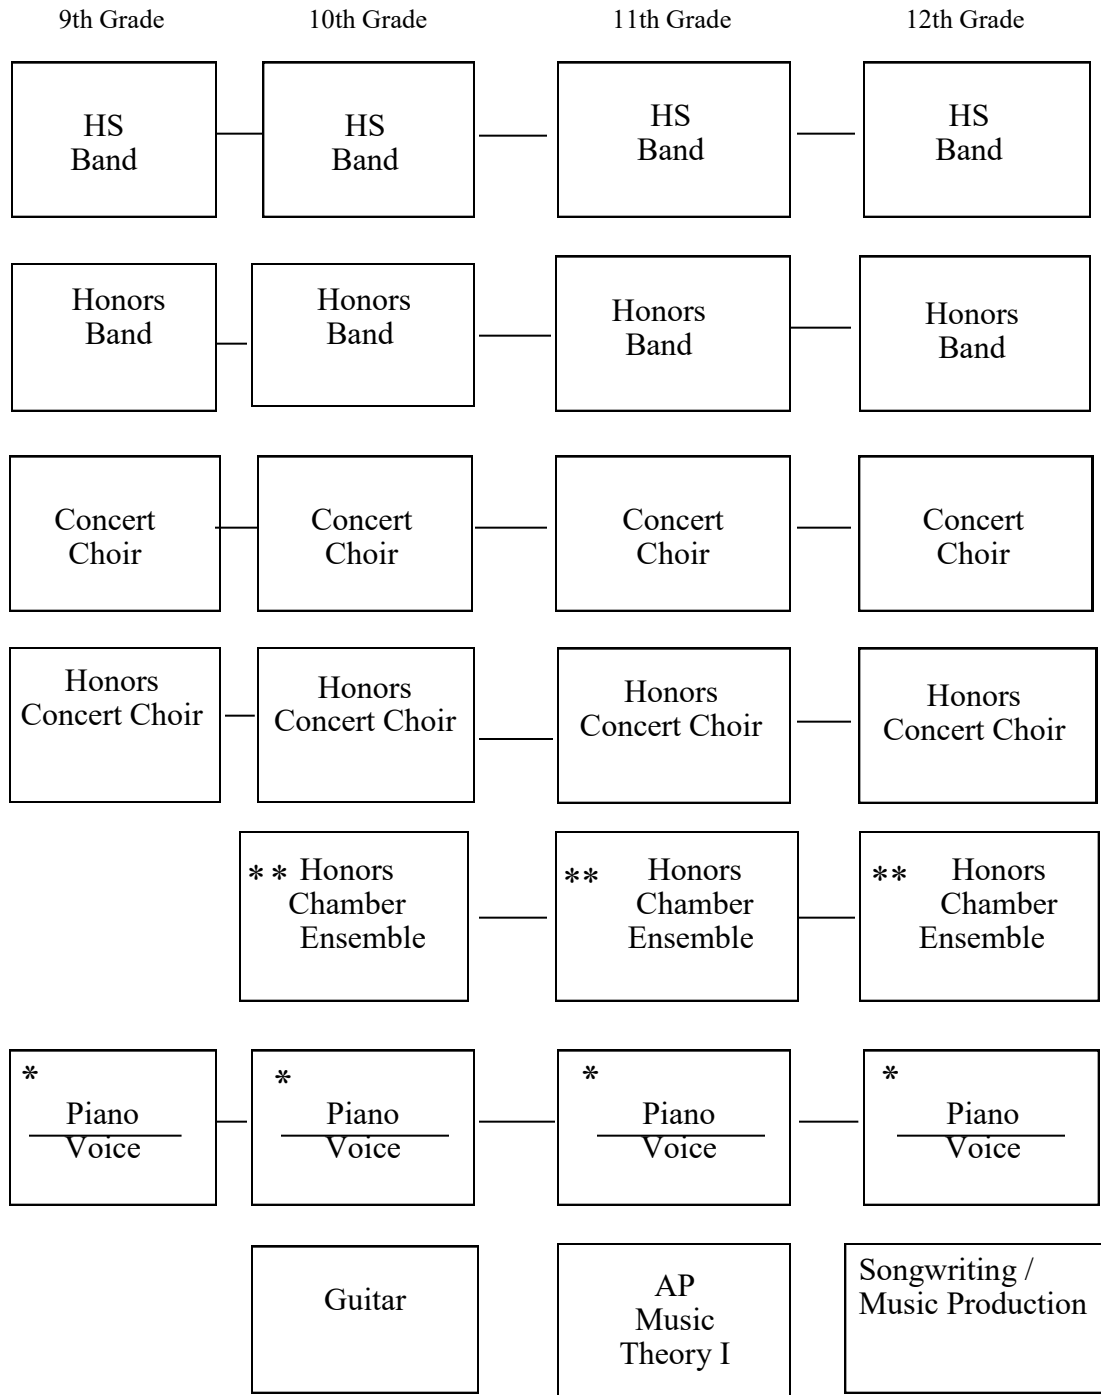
9th Grade

10th Grade

11th Grade

12th Grade

HS Band

HS Band

HS Band

HS Band

Honors Band

Honors Band

Honors Band

Honors Band

Concert Choir

Concert Choir

Concert Choir

Concert Choir

Honors Concert Choir

Honors Concert Choir

Honors Concert Choir

Honors Concert Choir

** Honors Chamber Ensemble

** Honors Chamber Ensemble

** Honors Chamber Ensemble

* Piano Voice

* Piano Voice

* Piano Voice

* Piano Voice

Guitar

AP Music Theory I

Songwriting / Music Production